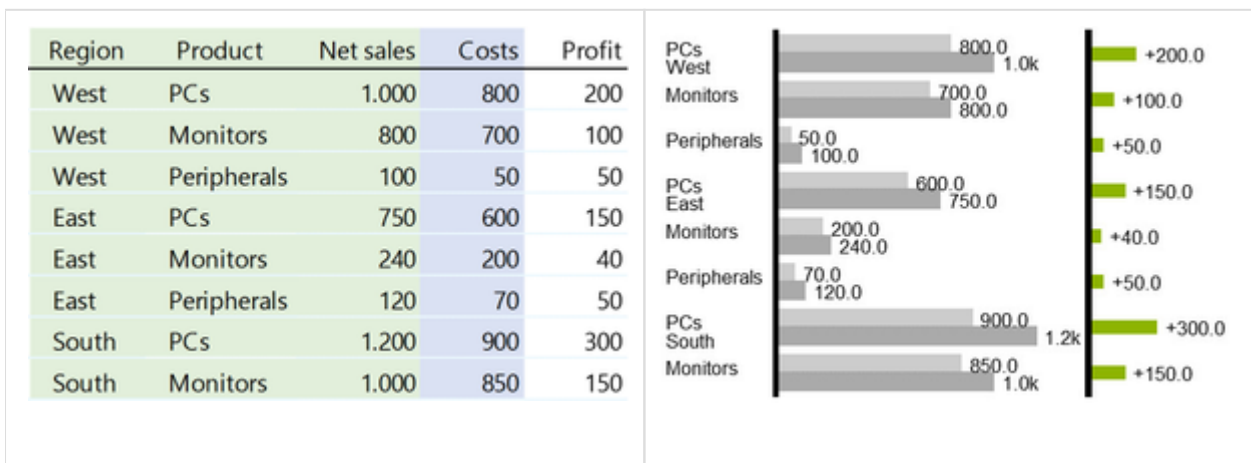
| Region | Product | Net sales | Costs | Profit |
|---|---|---|---|---|
| West | PCs | 1.000 | 800 | 200 |
| West | Monitors | 800 | 700 | 100 |
| West | Peripherals | 100 | 50 | 50 |
| East | PCs | 750 | 600 | 150 |
| East | Monitors | 240 | 200 | 40 |
| East | Peripherals | 120 | 70 | 50 |
| South | PCs | 1.200 | 900 | 300 |
| South | Monitors | 1.000 | 850 | 150 |

PCs
West
800.0
1.0k
+200.0
Monitors
700.0
800.0
+100.0
Peripherals
50.0
100.0
+50.0
PCs
East
600.0
750.0
+150.0
Monitors
200.0
240.0
+40.0
Peripherals
70.0
120.0
+50.0
PCs
South
900.0
1.2k
+300.0
Monitors
850.0
1.0k
+150.0